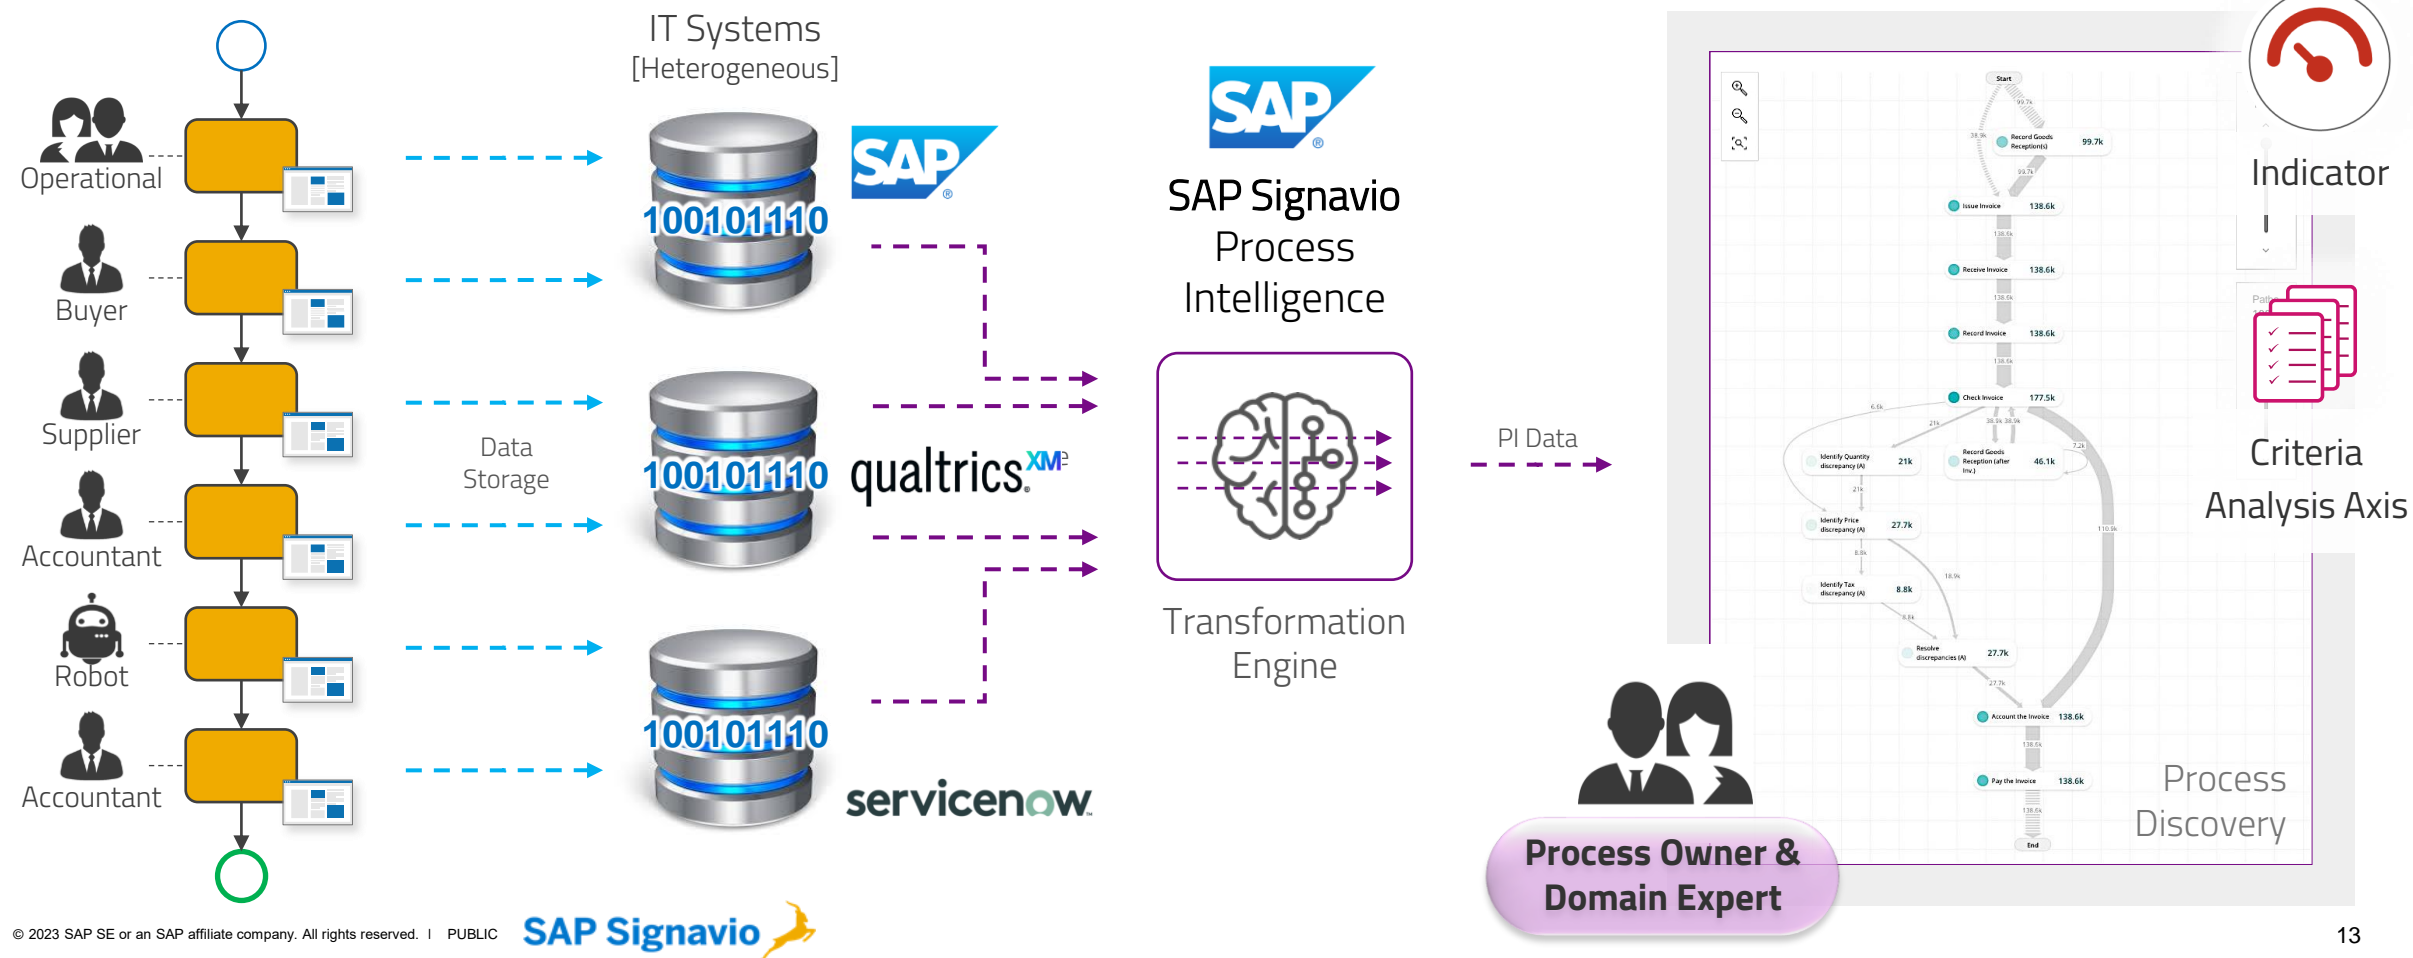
Operational
Buyer
Supplier
Accountant
Robot
Accountant

IT Systems
[Heterogeneous]

100101110
100101110
100101110

SAP
qualtrics XM
servicenow

Data
Storage

SAP
SAP Signavio
Process
Intelligence

Transformation
Engine

PI Data

Start
Record Goods Reception(s) 99.7k
Issue Invoice 138.6k
Receive Invoice 138.6k
Record Invoice 138.6k
Check Invoice 177.5k
Identify Quantity discrepancy (A) 21k
Record Goods Reception (after Inv.) 46.1k
Identify Price discrepancy (A) 27.7k
Identify Tax discrepancy (A) 8.8k
Resolve discrepancies (A) 27.7k
Account the Invoice 138.6k
Pay the Invoice 138.6k
End

Indicator

Criteria
Analysis Axis

Process
Discovery

Process Owner &
Domain Expert

© 2023 SAP SE or an SAP affiliate company. All rights reserved. | PUBLIC
SAP Signavio
13